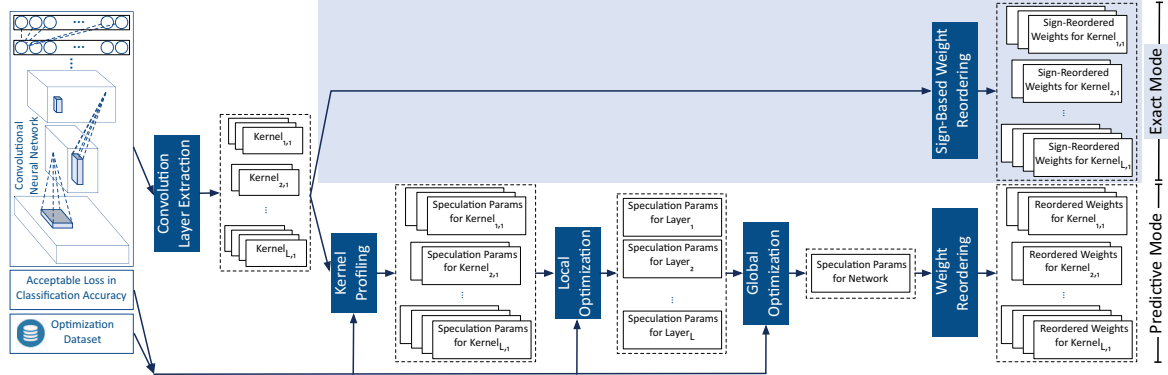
Convolutional Neural Network

Acceptable Loss in Classification Accuracy

Optimization Dataset

Convolution Layer Extraction

Kernel$_{1,1}$

Kernel$_{2,1}$

...

Kernel$_{L,1}$

Sign-Based Weight Reordering

Sign-Reordered Weights for Kernel$_{1,1}$

Sign-Reordered Weights for Kernel$_{2,1}$

...

Sign-Reordered Weights for Kernel$_{L,1}$

Exact Mode

Kernel Profiling

Speculation Params for Kernel$_{1,1}$

Speculation Params for Kernel$_{2,1}$

...

Speculation Params for Kernel$_{L,1}$

Local Optimization

Speculation Params for Layer$_{1}$

Speculation Params for Layer$_{2}$

...

Speculation Params for Layer$_{L}$

Global Optimization

Speculation Params for Network

Weight Reordering

Reordered Weights for Kernel$_{1,1}$

Reordered Weights for Kernel$_{2,1}$

...

Reordered Weights for Kernel$_{L,1}$

Predictive Mode